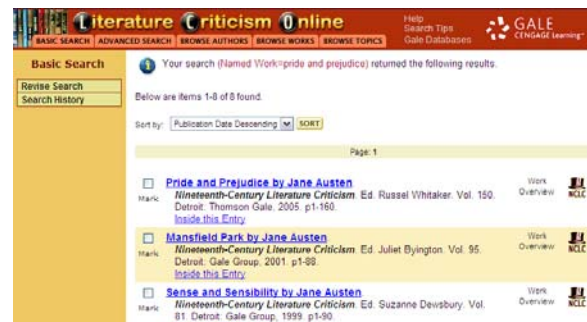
Literature Criticism Online
BASIC SEARCH | ADVANCED SEARCH | BROWSE AUTHORS | BROWSE WORKS | BROWSE TOPICS
Help
Search Tips
Gale Databases
GALE
CENGAGE Learning

Basic Search
Revise Search
Search History

Your search (Named Work=pride and prejudice) returned the following results.

Below are items 1-8 of 8 found.

Sort by: Publication Date Descending SORT

Page: 1

Mark
Pride and Prejudice by Jane Austen
Nineteenth-Century Literature Criticism. Ed. Russel Whitaker. Vol. 150. Detroit: Thomson Gale. 2005. p1-160.
Inside this Entry
Work Overview
NCLC

Mark
Mansfield Park by Jane Austen
Nineteenth-Century Literature Criticism. Ed. Juliet Byington. Vol. 95. Detroit: Gale Group. 2001. p1-88.
Inside this Entry
Work Overview
NCLC

Mark
Sense and Sensibility by Jane Austen
Nineteenth-Century Literature Criticism. Ed. Suzanne Dewsbury. Vol. 81. Detroit: Gale Group, 1999. p1-90.
Work Overview
NCLC